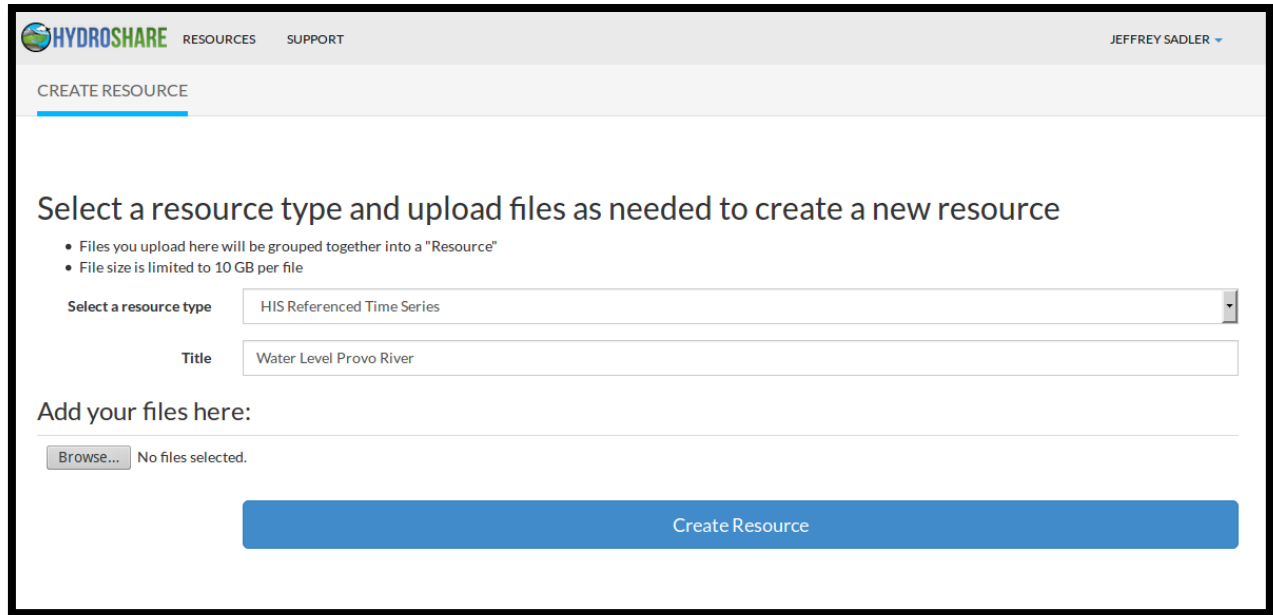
HYDROSHARE RESOURCES SUPPORT JEFFREY SADLER

CREATE RESOURCE

Select a resource type and upload files as needed to create a new resource

- Files you upload here will be grouped together into a "Resource"
- File size is limited to 10 GB per file

Select a resource type HIS Referenced Time Series

Title Water Level Provo River

Add your files here:

Browse... No files selected.

Create Resource